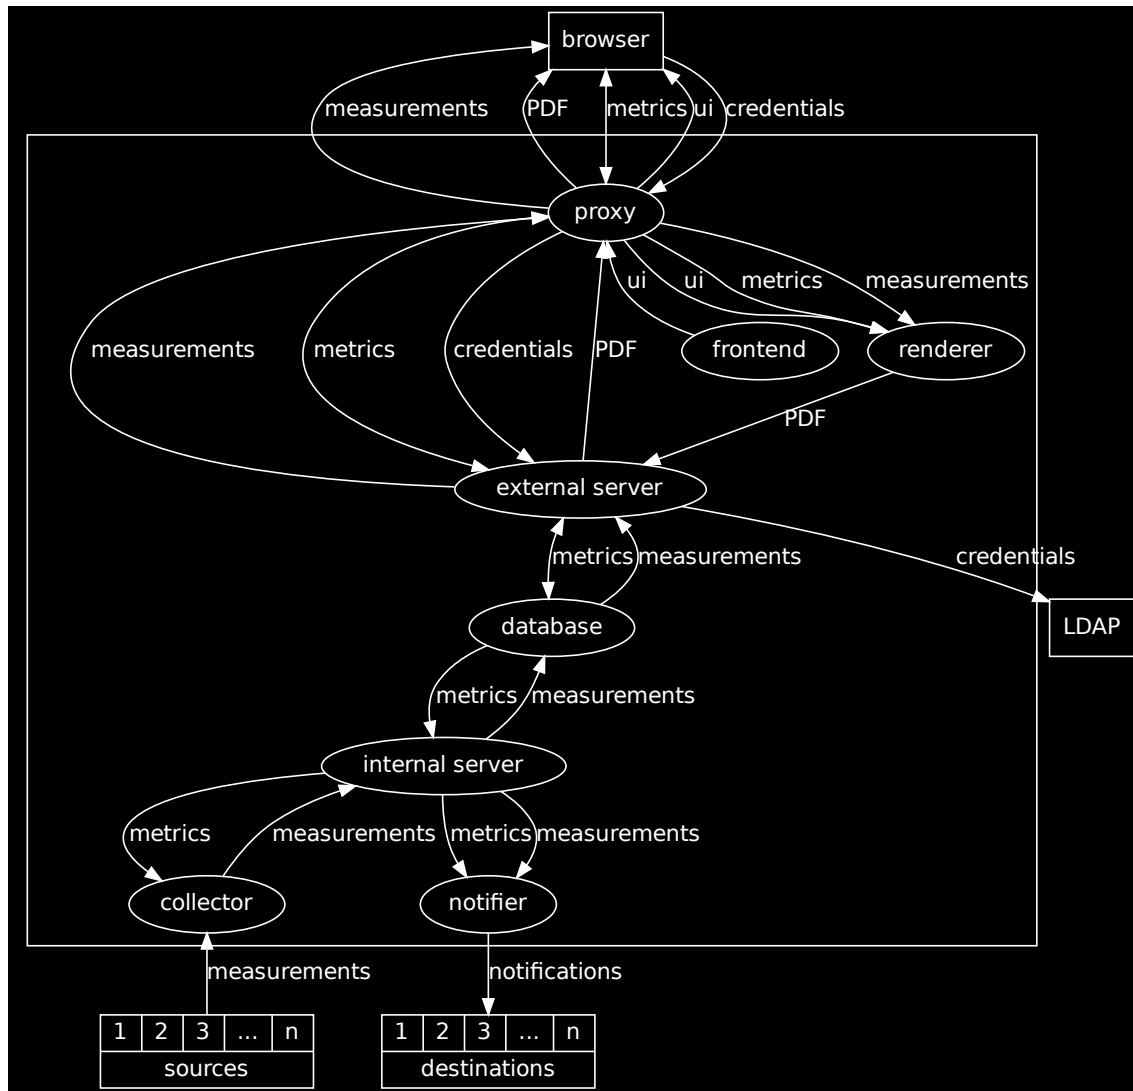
browser

measurements PDF metrics ui credentials

proxy

ui ui metrics measurements

measurements metrics credentials PDF frontend renderer

PDF

external server

metrics measurements credentials

database LDAP

metrics measurements

internal server

metrics measurements metrics measurements

collector notifier

measurements notifications

| 1 | 2 | 3 | ... | n |
|---|---|---|---|---|
| sources | | | | |

| 1 | 2 | 3 | ... | n |
|---|---|---|---|---|
| destinations | | | | |